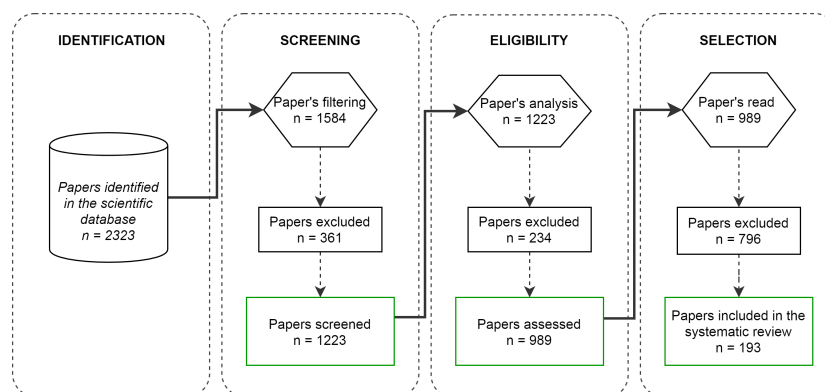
IDENTIFICATION

Papers identified in the scientific database
n = 2323

SCREENING

Paper's filtering
n = 1584

Papers excluded
n = 361

Papers screened
n = 1223

ELIGIBILITY

Paper's analysis
n = 1223

Papers excluded
n = 234

Papers assessed
n = 989

SELECTION

Paper's read
n = 989

Papers excluded
n = 796

Papers included in the systematic review
n = 193